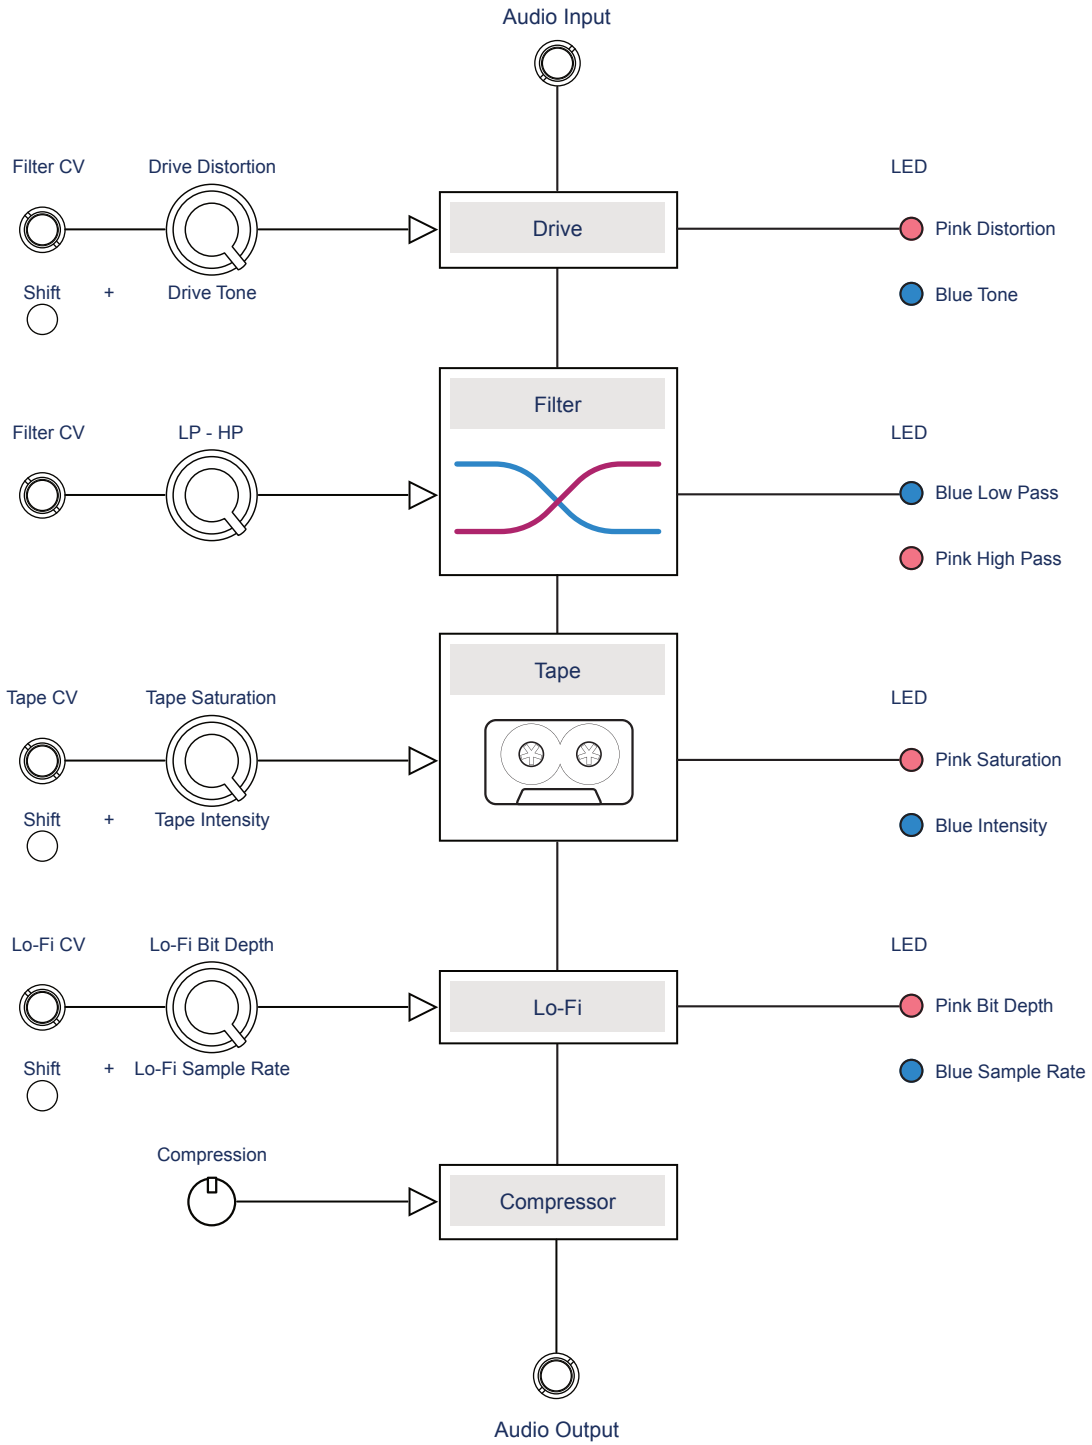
Audio Input

Filter CV

Drive Distortion

Shift

+

Drive Tone

Drive

LED

Pink Distortion

Blue Tone

Filter CV

LP - HP

Filter

LED

Blue Low Pass

Pink High Pass

Tape CV

Tape Saturation

Shift

+

Tape Intensity

Tape

LED

Pink Saturation

Blue Intensity

Lo-Fi CV

Lo-Fi Bit Depth

Shift

+

Lo-Fi Sample Rate

Lo-Fi

LED

Pink Bit Depth

Blue Sample Rate

Compression

Compressor

Audio Output